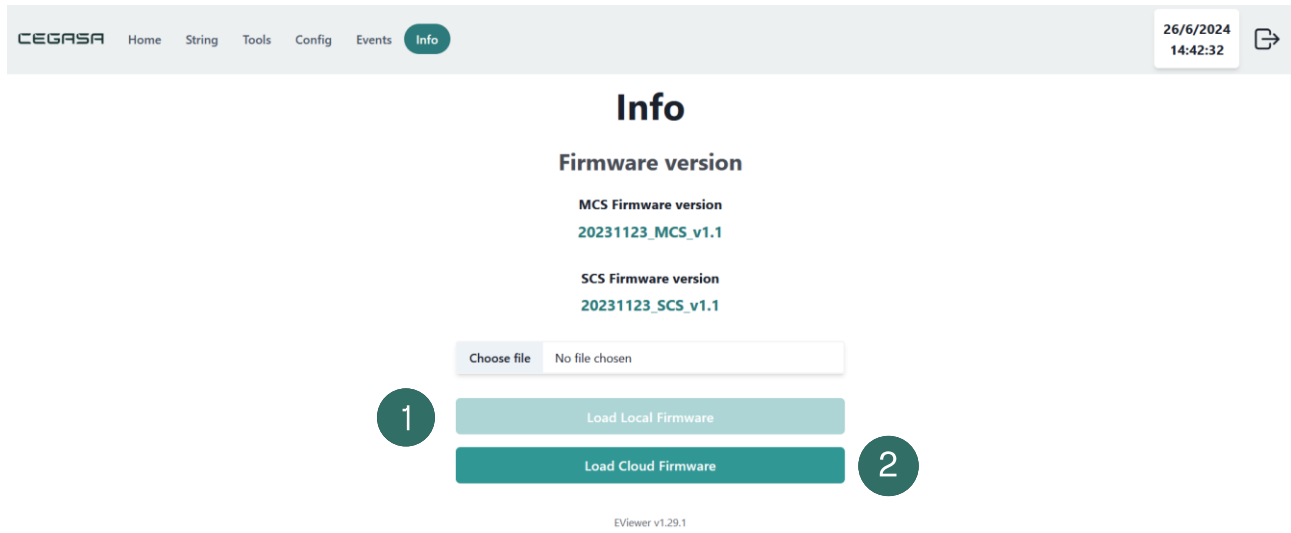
CEGASA Home String Tools Config Events Info

26/6/2024
14:42:32

Info

Firmware version

MCS Firmware version
20231123_MCS_v1.1

SCS Firmware version
20231123_SCS_v1.1

Choose file No file chosen

1

Load Local Firmware

Load Cloud Firmware

2

EViewer v1.29.1